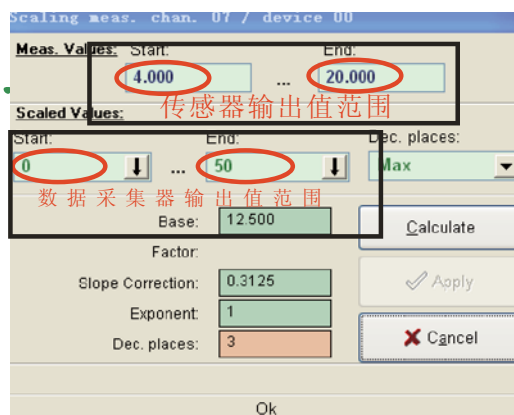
Scaling meas. chan. 07 / device 00

Meas. Values: Start: End:

4.000 ... 20.000

传感器输出值范围

Scaled Values:

Start: End: Dec. places:

0 ... 50 Max

数据采集器输出值范围

Base: 12.500

Factor:

Slope Correction: 0.3125

Exponent: 1

Dec. places: 3

Calculate

Apply

Cancel

Ok